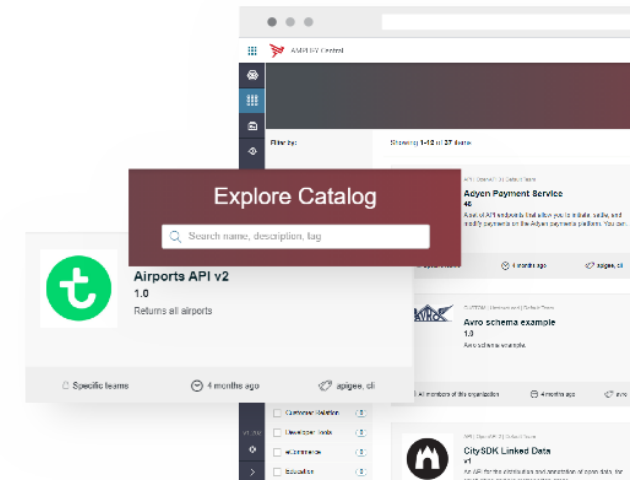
AMPLIFY Central

Filter by:

Showing 1-12 of 27 items

Explore Catalog

Search name, description, tag

Adyen Payment Service

46

A set of API endpoints that allow you to initiate, settle, and modify payments on the Adyen payments platform. You can

4 months ago

apigee, cli

Airports API v2

1.0

Returns all airports

Specific teams

4 months ago

apigee, cli

Avro schema example

1.0

Avro schema example.

All members of this organization

4 months ago

Customer Relation

Developer Tools

eCommerce

Education

CitySDK Linked Data

v1

An API for the distribution and annotation of open data.